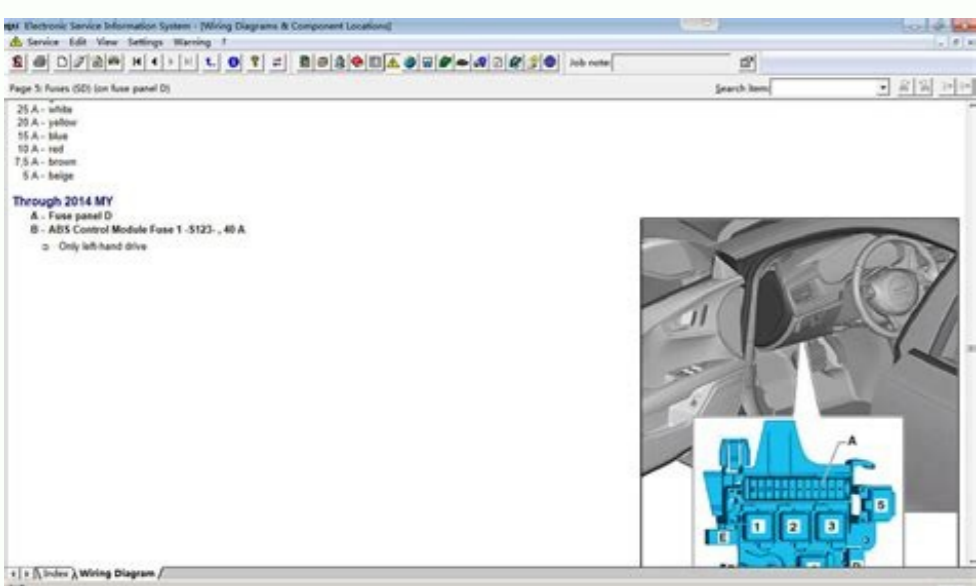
Electronic Service Information System - [Wiring Diagrams & Component Locations]

Service Edit View Settings Warning ?

Job note:

Page 5: Fuses (SD) (on fuse panel D)

Search Item:

25 A - white
20 A - yellow
15 A - blue
10 A - red
7.5 A - brown
5 A - beige

Through 2014 MY

A - Fuse panel D
B - ABS Control Module Fuse 1 -S123- , 40 A
o Only left-hand drive

A

1 2 3 5

E

Index Wiring Diagram